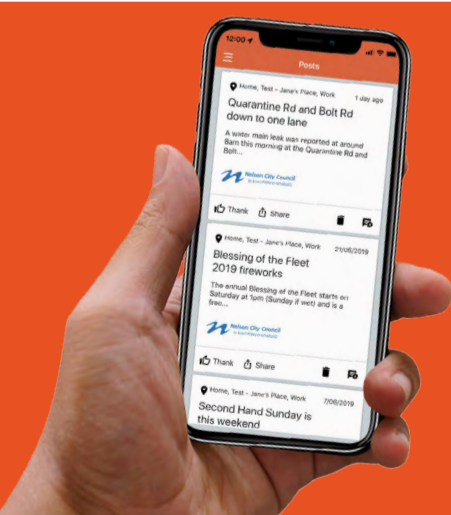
12:00

Posts

Home, Test - Jane's Place, Work
1 day ago

Quarantine Rd and Bolt Rd down to one lane

A water main leak was reported at around 8am this morning at the Quarantine Rd and Bolt...

Nelson City Council
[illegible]

Thank
Share

Home, Test - Jane's Place, Work
21/08/2019

Blessing of the Fleet 2019 fireworks

The annual Blessing of the Fleet starts on Saturday at 1pm (Sunday if wet) and is a free...

Nelson City Council
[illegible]

Thank
Share

Home, Test - Jane's Place, Work
7/08/2019

Second Hand Sunday is this weekend